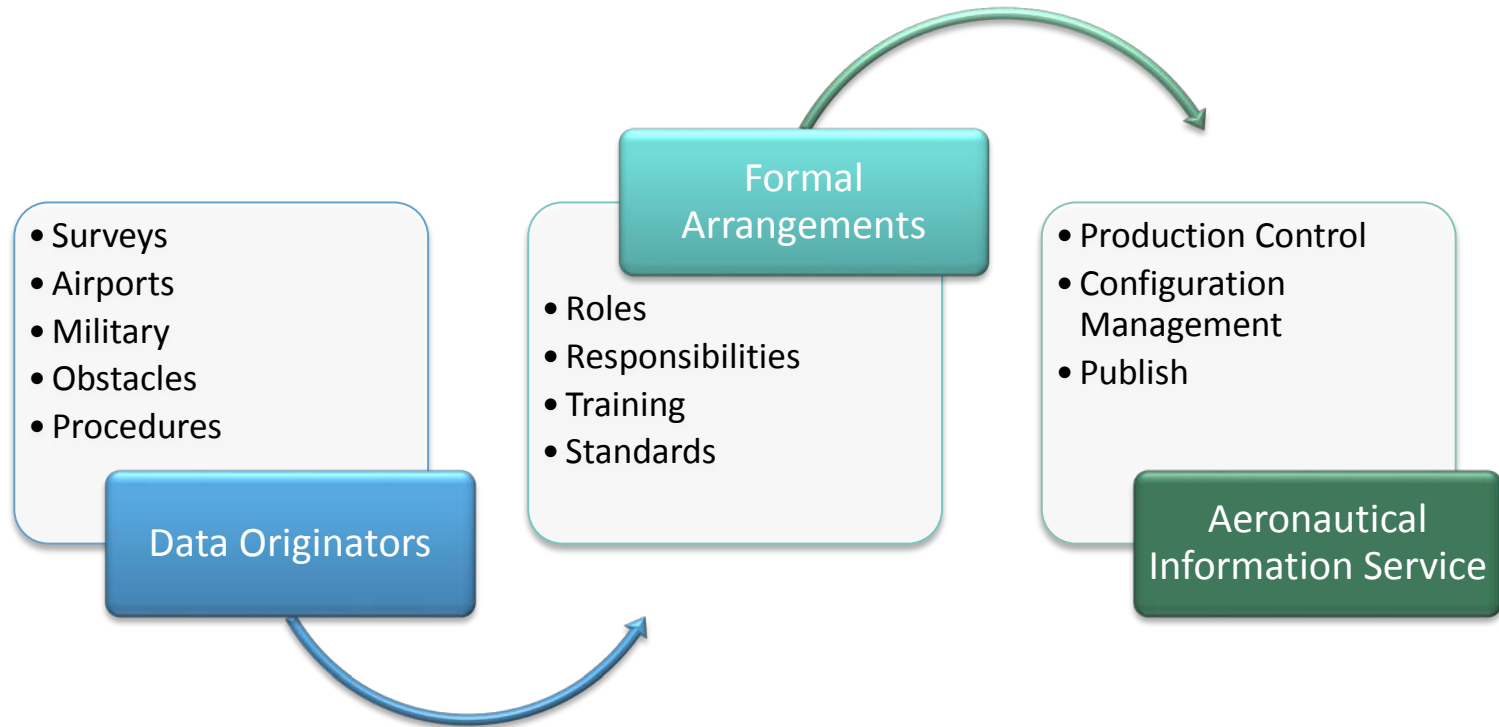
- Surveys
- Airports
- Military
- Obstacles
- Procedures

Data Originators

Formal Arrangements

- Roles
- Responsibilities
- Training
- Standards

- Production Control
- Configuration Management
- Publish

Aeronautical Information Service